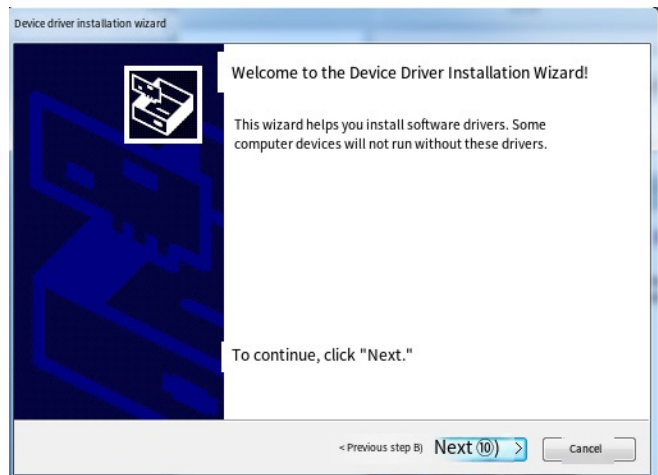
Device driver installation wizard

Welcome to the Device Driver Installation Wizard!

This wizard helps you install software drivers. Some computer devices will not run without these drivers.

To continue, click "Next."

< Previous step B) Next ⑩) > Cancel